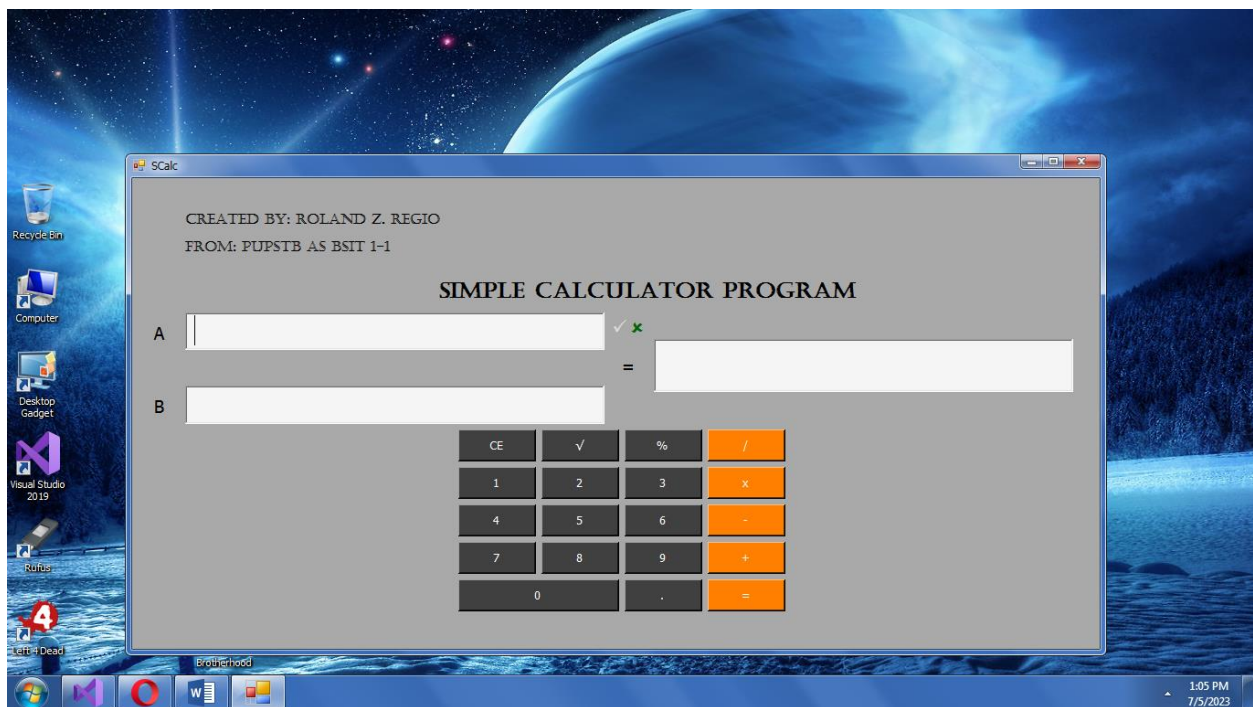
SCalc

CREATED BY: ROLAND Z. REGIO
FROM: PUPSTB AS BSIT 1-1

SIMPLE CALCULATOR PROGRAM

A

=

B

| CE | √ | % | / |
|---|---|---|---|
| 1 | 2 | 3 | x |
| 4 | 5 | 6 | - |
| 7 | 8 | 9 | + |
| 0 | | . | = |

Recycle Bin
Computer
Desktop Gadget
Visual Studio 2019
Rufus
Left 4 Dead
Brotherhood

1:05 PM
7/5/2023